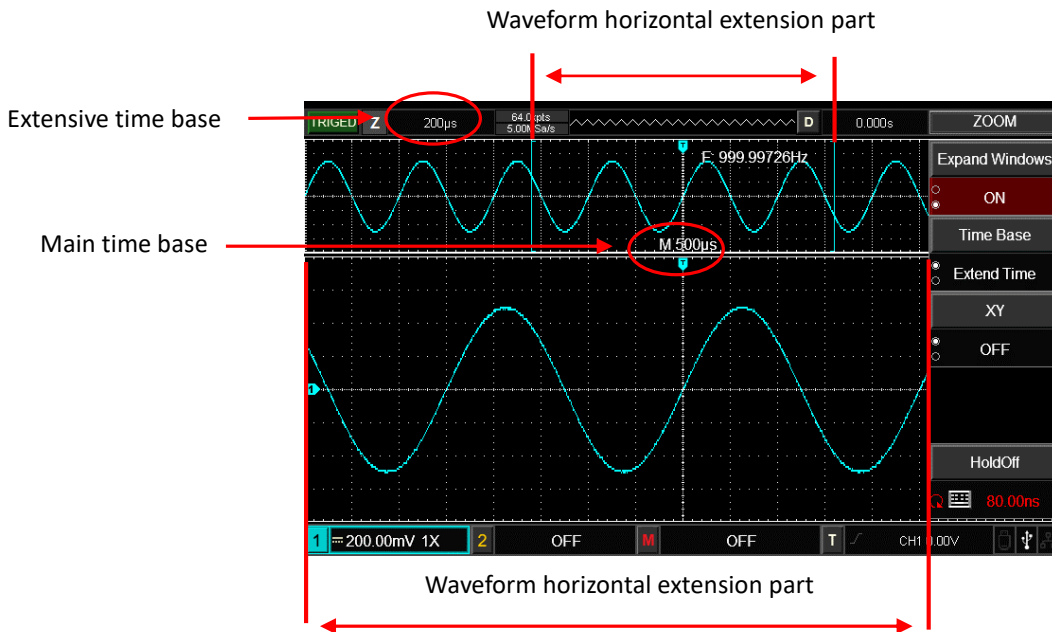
Waveform horizontal extension part

Extensive time base

Main time base

TRIGED Z 200μs 64.0kpts 5.00MSa/s D 0.000s ZOOM

F: 999.99726Hz

M 500μs

Expand Windows

ON

Time Base

Extend Time

XY

OFF

HoldOff

80.00ns

1 200.00mV 1X 2 OFF M OFF T CH1 0.00V

Waveform horizontal extension part